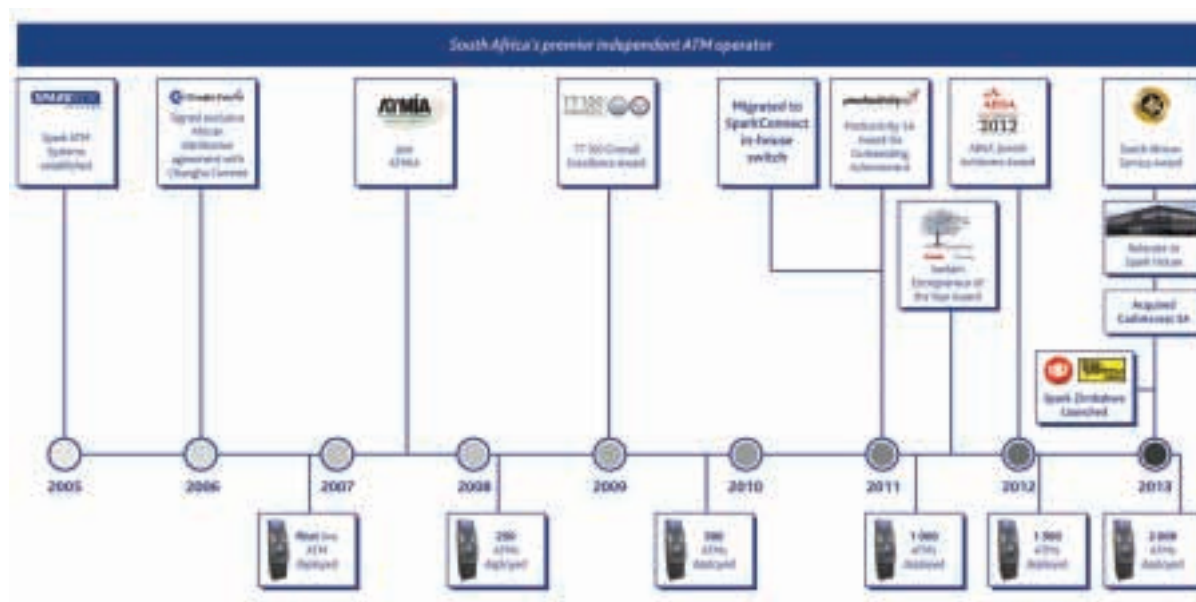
South Africa's premier independent ATM operator

SPARK
Spark ATM Systems established

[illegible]
Signed exclusive African distribution agreement with ChangHui Connect

ATMIA
Join ATMIA

TT100
TT 100 Overall Excellence Award

Migrated to SparkConnect in-house switch

productivity SA
Productivity SA Award for Outstanding Achievement

ABSA
2012
ABSA Jewish Achievers Award

Switch Winner Service Award

Sanlam Entrepreneur of the Year Award

Relocate to Spark House

Acquired Cashconnect SA

Spark Zimbabwe Launched

2005
2006
2007
2008
2009
2010
2011
2012
2013

First live ATM deployed

250 ATMs deployed

500 ATMs deployed

1 000 ATMs deployed

1 500 ATMs deployed

2 000 ATMs deployed